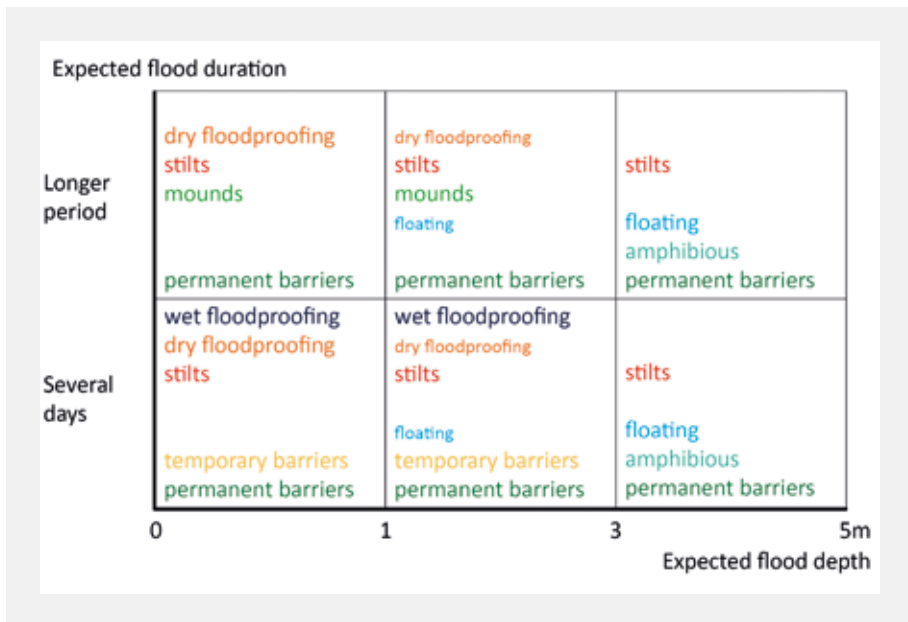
Expected flood duration

| | 0–1 | 1–3 | 3–5m |
|---|---|---|---|
| Longer period | dry floodproofing stilts mounds permanent barriers | dry floodproofing stilts mounds floating permanent barriers | stilts floating amphibious permanent barriers |
| Several days | wet floodproofing dry floodproofing stilts temporary barriers permanent barriers | wet floodproofing dry floodproofing stilts floating temporary barriers permanent barriers | stilts floating amphibious permanent barriers |

0 1 3 5m

Expected flood depth